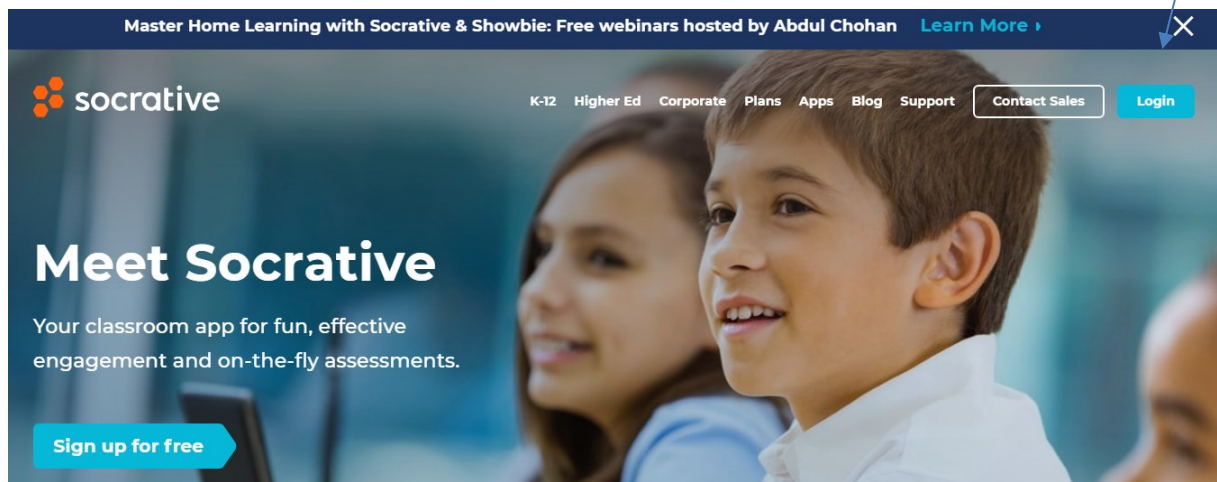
Master Home Learning with Socrative & Showbie: Free webinars hosted by Abdul Chohan Learn More ›

socrative

K-12 Higher Ed Corporate Plans Apps Blog Support Contact Sales Login

Meet Socrative

Your classroom app for fun, effective engagement and on-the-fly assessments.

Sign up for free